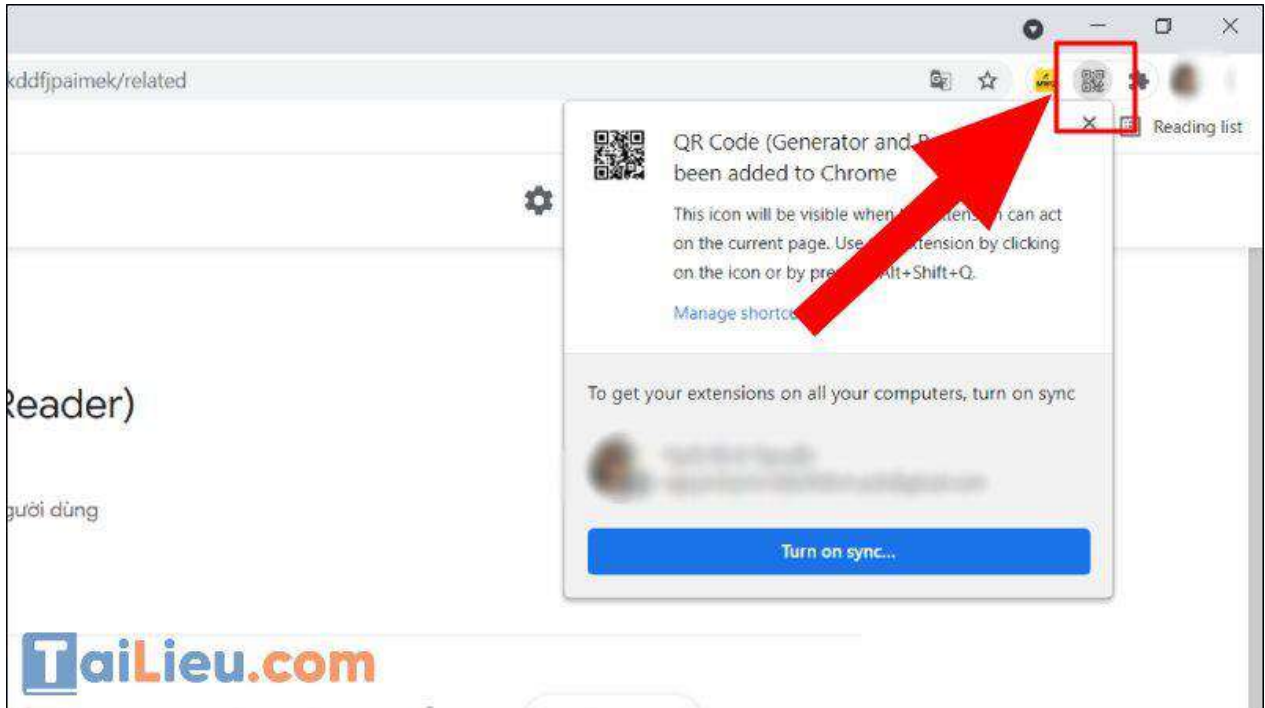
kddfjpaimek/related

Reading list

QR Code (Generator and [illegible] been added to Chrome

This icon will be visible when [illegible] can act on the current page. Use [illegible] extension by clicking on the icon or by pre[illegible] Alt+Shift+Q.

Manage shortc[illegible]

To get your extensions on all your computers, turn on sync

Turn on sync...

Reader)

gười dùng

TaiLieu.com